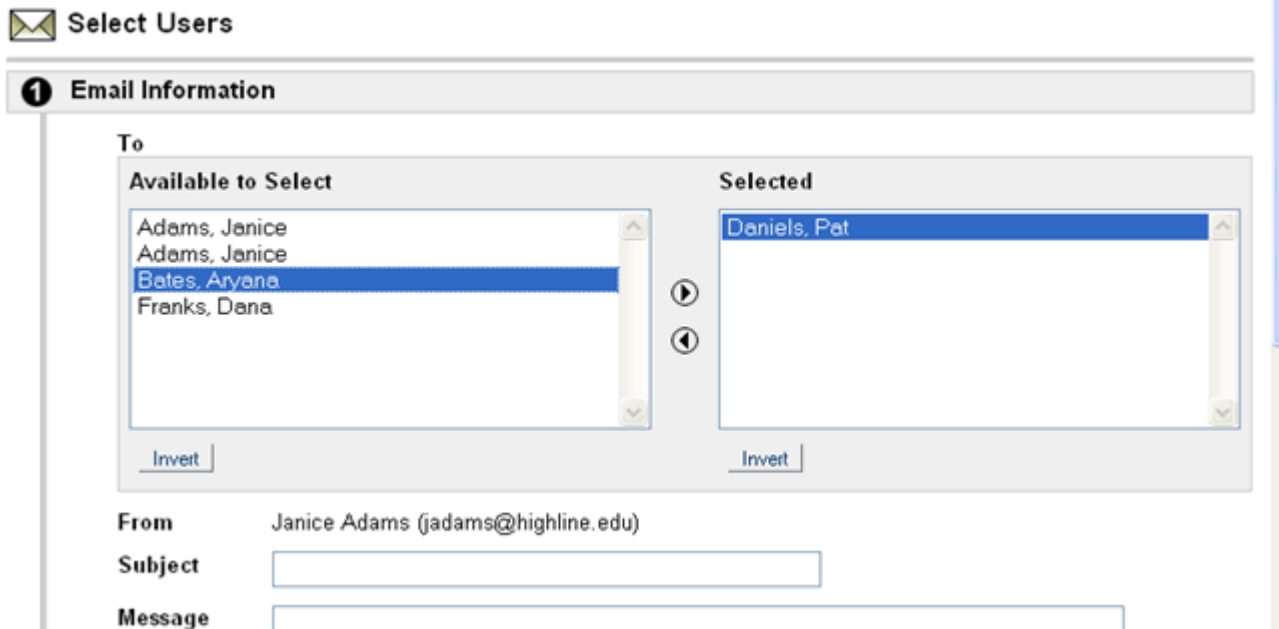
Select Users

1 Email Information

To

Available to Select

Adams, Janice
Adams, Janice
Bates, Aryana
Franks, Dana

Invert

Selected

Daniels, Pat

Invert

From Janice Adams (jadams@highline.edu)

Subject

Message